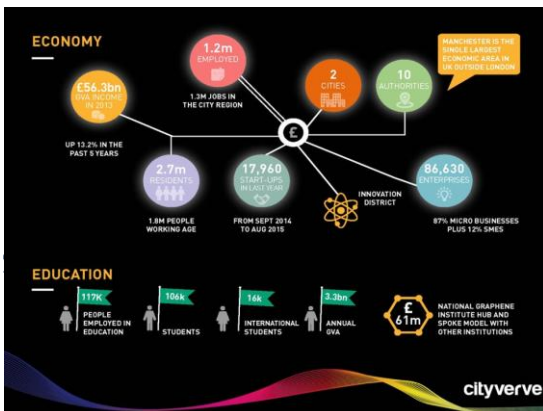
ECONOMY

£56.3bn
GVA INCOME IN 2013

UP 13.2% IN THE PAST 5 YEARS

1.2m
EMPLOYED

1.3M JOBS IN THE CITY REGION

2
CITIES

10
AUTHORITIES

MANCHESTER IS THE SINGLE LARGEST ECONOMIC AREA IN UK OUTSIDE LONDON

£

2.7m
RESIDENTS

1.8M PEOPLE WORKING AGE

17,960
START-UPS IN LAST YEAR

FROM SEPT 2014 TO AUG 2015

INNOVATION DISTRICT

86,630
ENTERPRISES

87% MICRO BUSINESSES PLUS 12% SMES

EDUCATION

117K
PEOPLE EMPLOYED IN EDUCATION

106k
STUDENTS

16k
INTERNATIONAL STUDENTS

3.3bn
ANNUAL GVA

£
61m

NATIONAL GRAPHENE INSTITUTE HUB AND SPOKE MODEL WITH OTHER INSTITUTIONS

cityverve